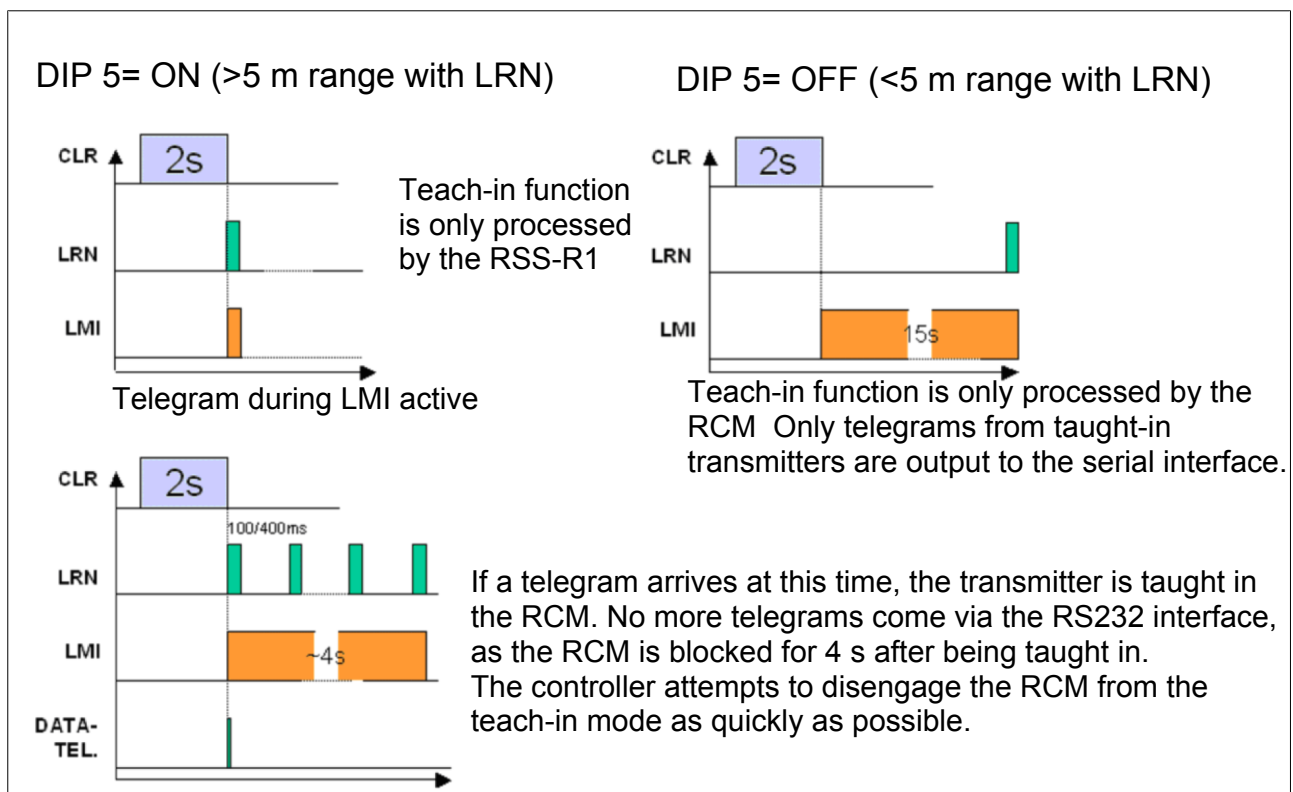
DIP 5= ON (>5 m range with LRN)

CLR
2s
LRN
LMI

Teach-in function is only processed by the RSS-R1

Telegram during LMI active

DIP 5= OFF (<5 m range with LRN)

CLR
2s
LRN
LMI
15s

Teach-in function is only processed by the RCM Only telegrams from taught-in transmitters are output to the serial interface.

CLR
2s
100/400ms
LRN
LMI
~4s
DATA-TEL.

If a telegram arrives at this time, the transmitter is taught in the RCM. No more telegrams come via the RS232 interface, as the RCM is blocked for 4 s after being taught in.
The controller attempts to disengage the RCM from the teach-in mode as quickly as possible.